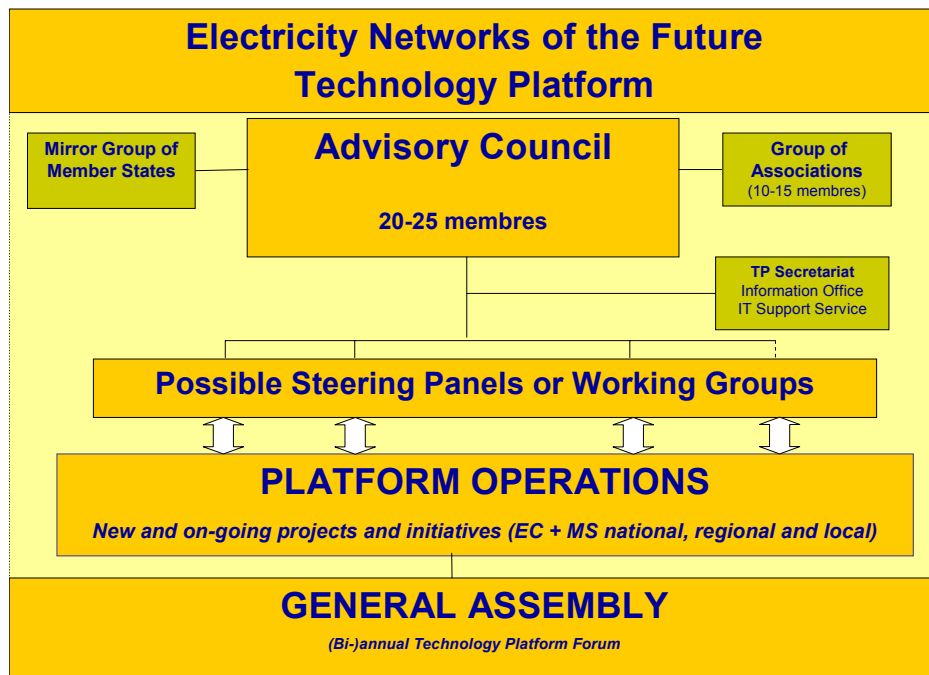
Electricity Networks of the Future Technology Platform

Mirror Group of Member States

Advisory Council

20-25 membres

Group of Associations
(10-15 membres)

TP Secretariat
Information Office
IT Support Service

Possible Steering Panels or Working Groups

PLATFORM OPERATIONS

New and on-going projects and initiatives (EC + MS national, regional and local)

GENERAL ASSEMBLY

(Bi-)annual Technology Platform Forum